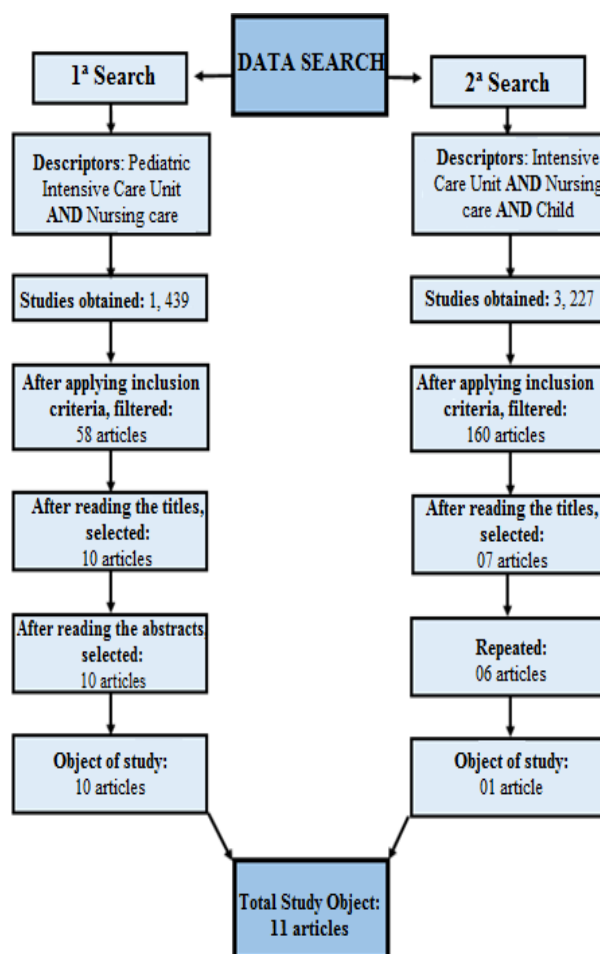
DATA SEARCH

1ª Search

Descriptors: Pediatric Intensive Care Unit AND Nursing care

Studies obtained: 1, 439

After applying inclusion criteria, filtered: 58 articles

After reading the titles, selected: 10 articles

After reading the abstracts, selected: 10 articles

Object of study: 10 articles

2ª Search

Descriptors: Intensive Care Unit AND Nursing care AND Child

Studies obtained: 3, 227

After applying inclusion criteria, filtered: 160 articles

After reading the titles, selected: 07 articles

Repeated: 06 articles

Object of study: 01 article

Total Study Object: 11 articles